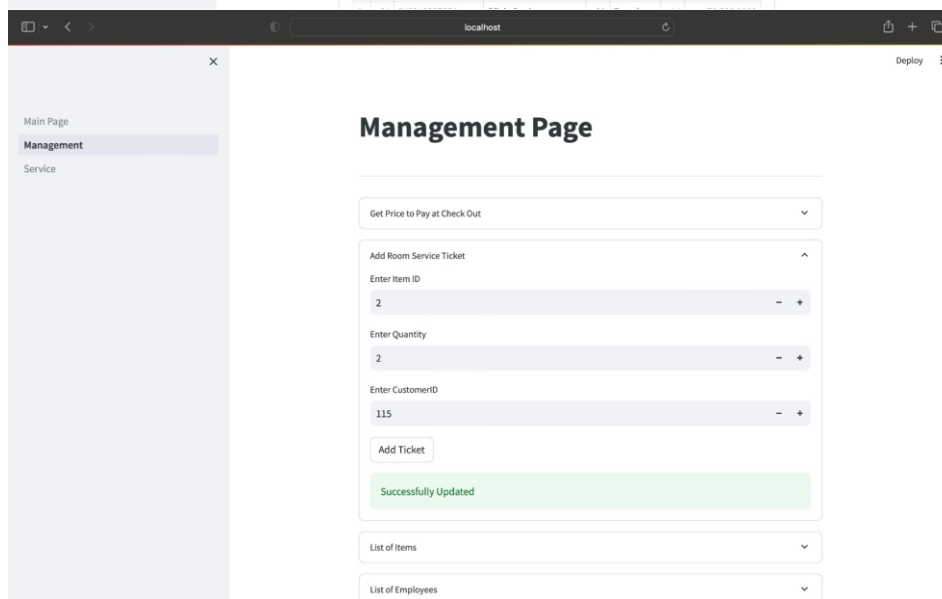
localhost

Deploy

Main Page
Management
Service

Management Page

Get Price to Pay at Check Out

Add Room Service Ticket

Enter Item ID

2

Enter Quantity

2

Enter CustomerID

115

Add Ticket

Successfully Updated

List of Items

List of Employees